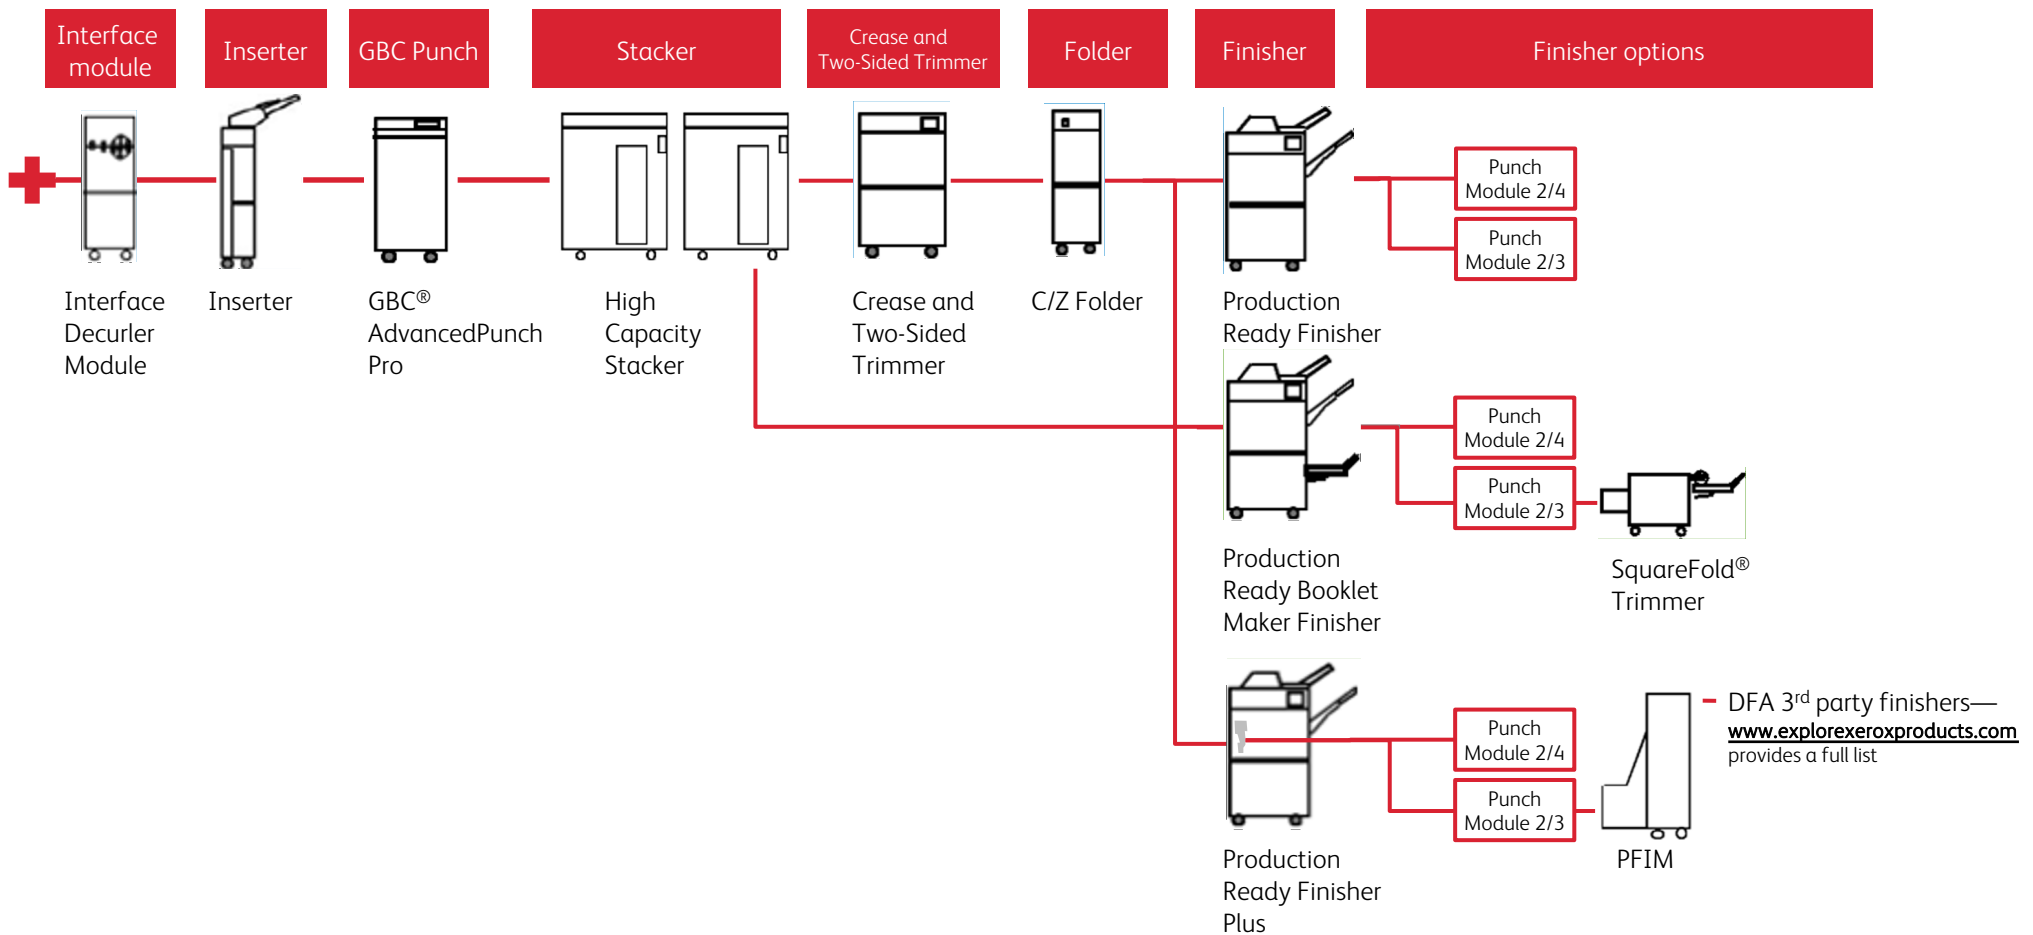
Interface module

Inserter

GBC Punch

Stacker

Crease and Two-Sided Trimmer

Folder

Finisher

Finisher options

Interface Decurler Module

Inserter

GBC® AdvancedPunch Pro

High Capacity Stacker

Crease and Two-Sided Trimmer

C/Z Folder

Production Ready Finisher

Punch Module 2/4

Punch Module 2/3

Production Ready Booklet Maker Finisher

Punch Module 2/4

Punch Module 2/3

SquareFold® Trimmer

Production Ready Finisher Plus

Punch Module 2/4

Punch Module 2/3

PFIM

DFA 3$^{rd}$ party finishers—
www.explorexeroxproducts.com
provides a full list